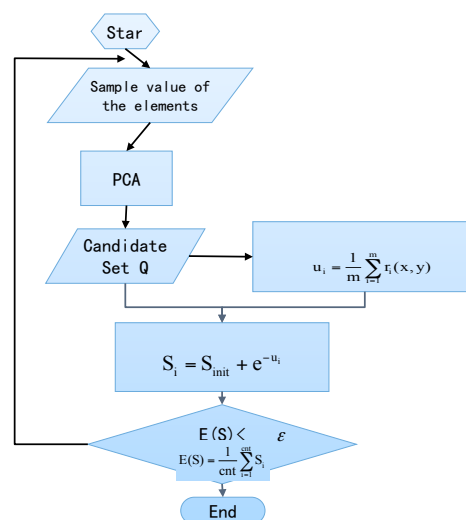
Star

Sample value of the elements

PCA

Candidate Set Q

$u_i = \frac{1}{m}\sum_{i=1}^{m} r_i(x,y)$

$S_i = S_{init} + e^{-u_i}$

E(S) < $\varepsilon$

$E(S) = \frac{1}{cnt}\sum_{i=1}^{cnt} S_i$

End